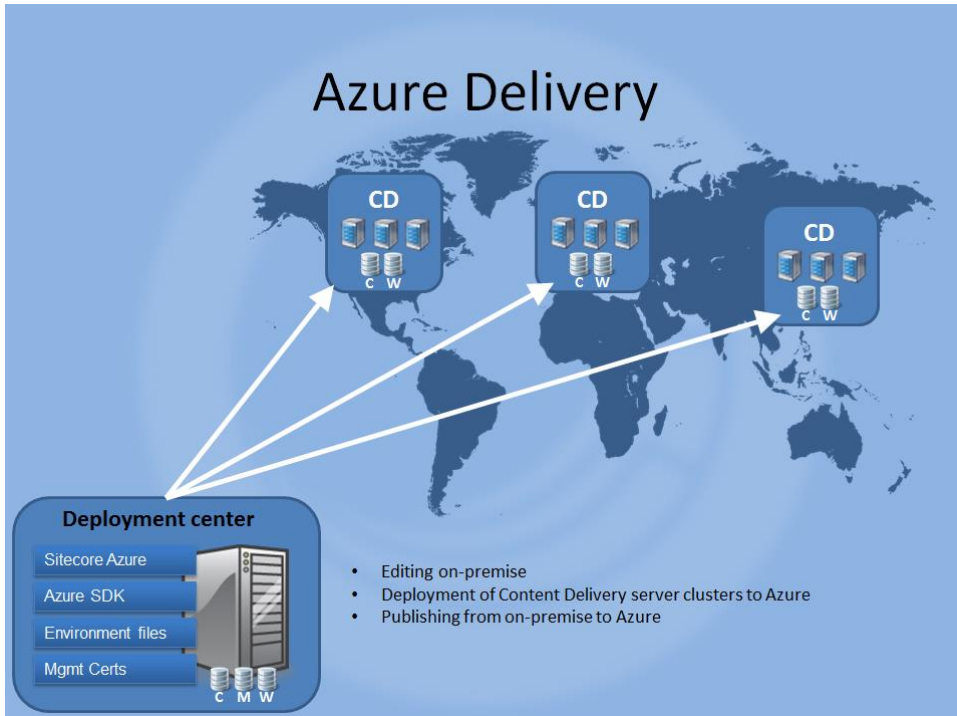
Azure Delivery

CD
C W

CD
C W

CD
C W

Deployment center

Sitecore Azure
Azure SDK
Environment files
Mgmt Certs

C M W

- Editing on-premise
- Deployment of Content Delivery server clusters to Azure
- Publishing from on-premise to Azure